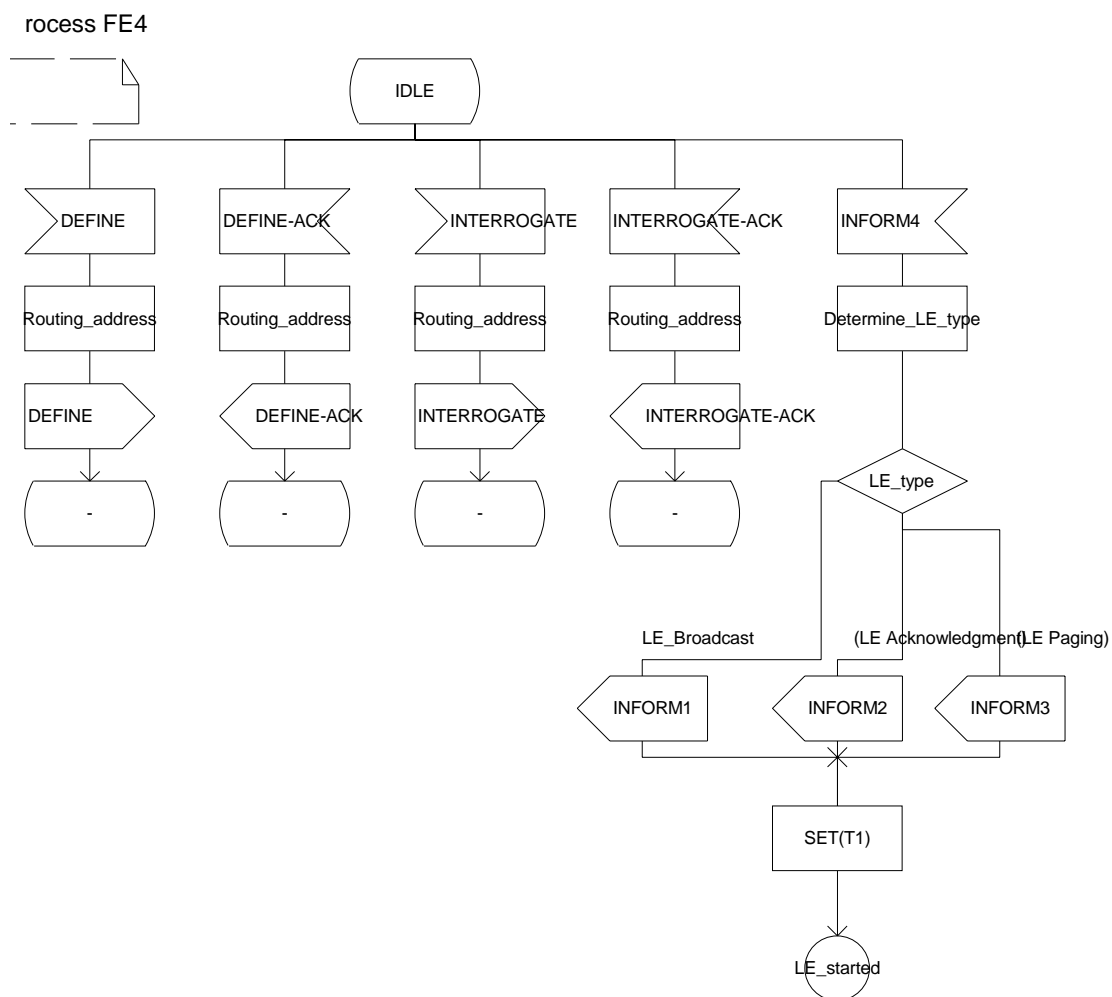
rocess FE4

IDLE

DEFINE

Routing_address

DEFINE

-

DEFINE-ACK

Routing_address

DEFINE-ACK

-

INTERROGATE

Routing_address

INTERROGATE

-

INTERROGATE-ACK

Routing_address

INTERROGATE-ACK

-

INFORM4

Determine_LE_type

LE_type

LE_Broadcast

(LE Acknowledgment)

(LE Paging)

INFORM1

INFORM2

INFORM3

SET(T1)

LE_started